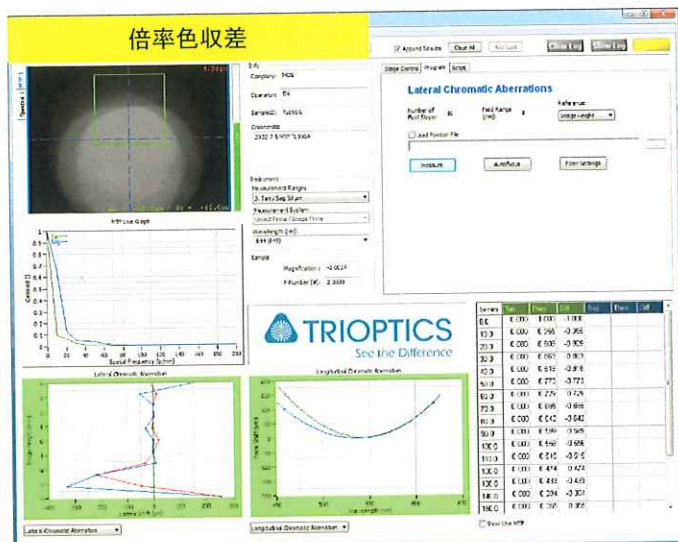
倍率色収差

Append Results Clear All Show Log

Info
Company: FOS
Operator: EN
SampleID: TL1004
Comments:

Instrument
Measurement Ranges
Measurement System
Wavelength (nm)

Sample
Magnification: -0.0017
F-Number (#): 2.5000

Image Control Program Script

Lateral Chromatic Aberrations

Number of Field Steps: 16
Field Range (mm): 8
Reference:

Load Position File

Measure AutoFocus Filter Settings

MTF Line Graph
Spatial Frequency (lp/mm)

TRIOPTICS
See the Difference

Lateral Chromatic Aberration

Longitudinal Chromatic Aberration
Wavelength (nm)

| Sensor | Tan | Trans | Diff | Sag | Trans | Diff |
|---|---|---|---|---|---|---|
| 0.0 | 0.000 | -1.006 | -1.006 | | | |
| 10.0 | 0.000 | 0.366 | -0.366 | | | |
| 20.0 | 0.000 | 0.505 | -0.505 | | | |
| 30.0 | 0.000 | 0.680 | -0.680 | | | |
| 40.0 | 0.000 | 0.616 | -0.616 | | | |
| 50.0 | 0.000 | 0.773 | -0.773 | | | |
| 60.0 | 0.000 | 0.729 | -0.729 | | | |
| 70.0 | 0.000 | 0.696 | -0.696 | | | |
| 80.0 | 0.000 | 0.642 | -0.642 | | | |
| 90.0 | 0.000 | 0.595 | -0.595 | | | |
| 100.0 | 0.000 | 0.556 | -0.556 | | | |
| 110.0 | 0.000 | 0.515 | -0.515 | | | |
| 120.0 | 0.000 | 0.474 | -0.474 | | | |
| 130.0 | 0.000 | 0.433 | -0.433 | | | |
| 140.0 | 0.000 | 0.294 | -0.394 | | | |
| 150.0 | 0.000 | 0.355 | -0.355 | | | |

Show the MTF

Lateral Chromatic Aberration
Longitudinal Chromatic Aberration